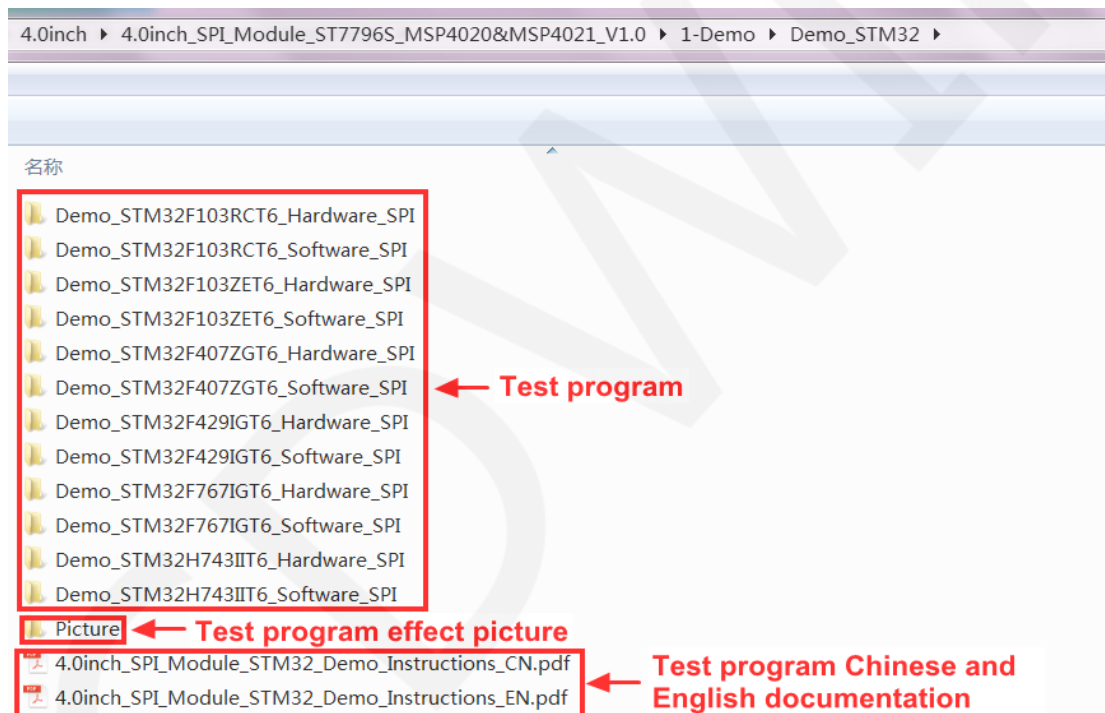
4.0inch ▸ 4.0inch_SPI_Module_ST7796S_MSP4020&MSP4021_V1.0 ▸ 1-Demo ▸ Demo_STM32 ▸

名称

Demo_STM32F103RCT6_Hardware_SPI
Demo_STM32F103RCT6_Software_SPI
Demo_STM32F103ZET6_Hardware_SPI
Demo_STM32F103ZET6_Software_SPI
Demo_STM32F407ZGT6_Hardware_SPI
Demo_STM32F407ZGT6_Software_SPI
Demo_STM32F429IGT6_Hardware_SPI
Demo_STM32F429IGT6_Software_SPI
Demo_STM32F767IGT6_Hardware_SPI
Demo_STM32F767IGT6_Software_SPI
Demo_STM32H743IIT6_Hardware_SPI
Demo_STM32H743IIT6_Software_SPI

Test program

Picture

Test program effect picture

4.0inch_SPI_Module_STM32_Demo_Instructions_CN.pdf
4.0inch_SPI_Module_STM32_Demo_Instructions_EN.pdf

Test program Chinese and English documentation